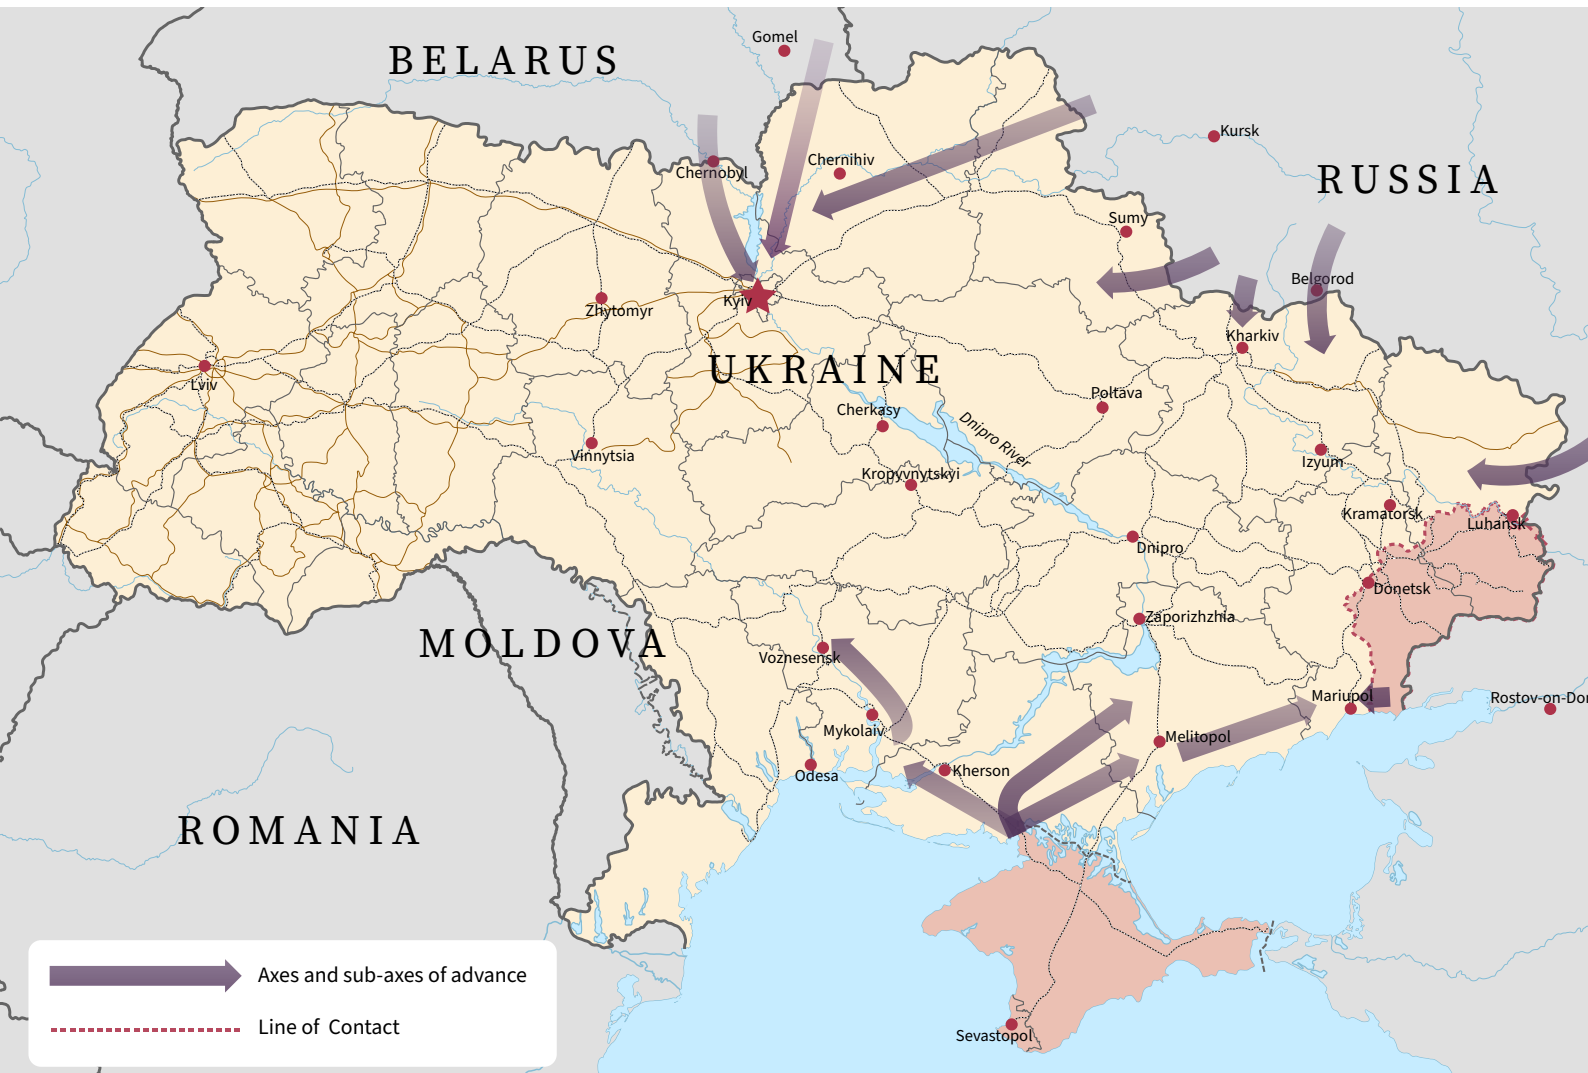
BELARUS

Gomel

Kursk

RUSSIA

Chernobyl

Chernihiv

Sumy

Belgorod

Zhytomyr

Kyiv

Kharkiv

Lviv

UKRAINE

Poltava

Cherkasy

Dnipro River

Izyum

Vinnytsia

Kropyvnytskyi

Kramatorsk

Luhansk

Dnipro

Donetsk

Zaporizhzhia

MOLDOVA

Voznesensk

Mariupol

Rostov-on-Don

Mykolaiv

Melitopol

Kherson

Odesa

ROMANIA

Axes and sub-axes of advance

Line of Contact

Sevastopol